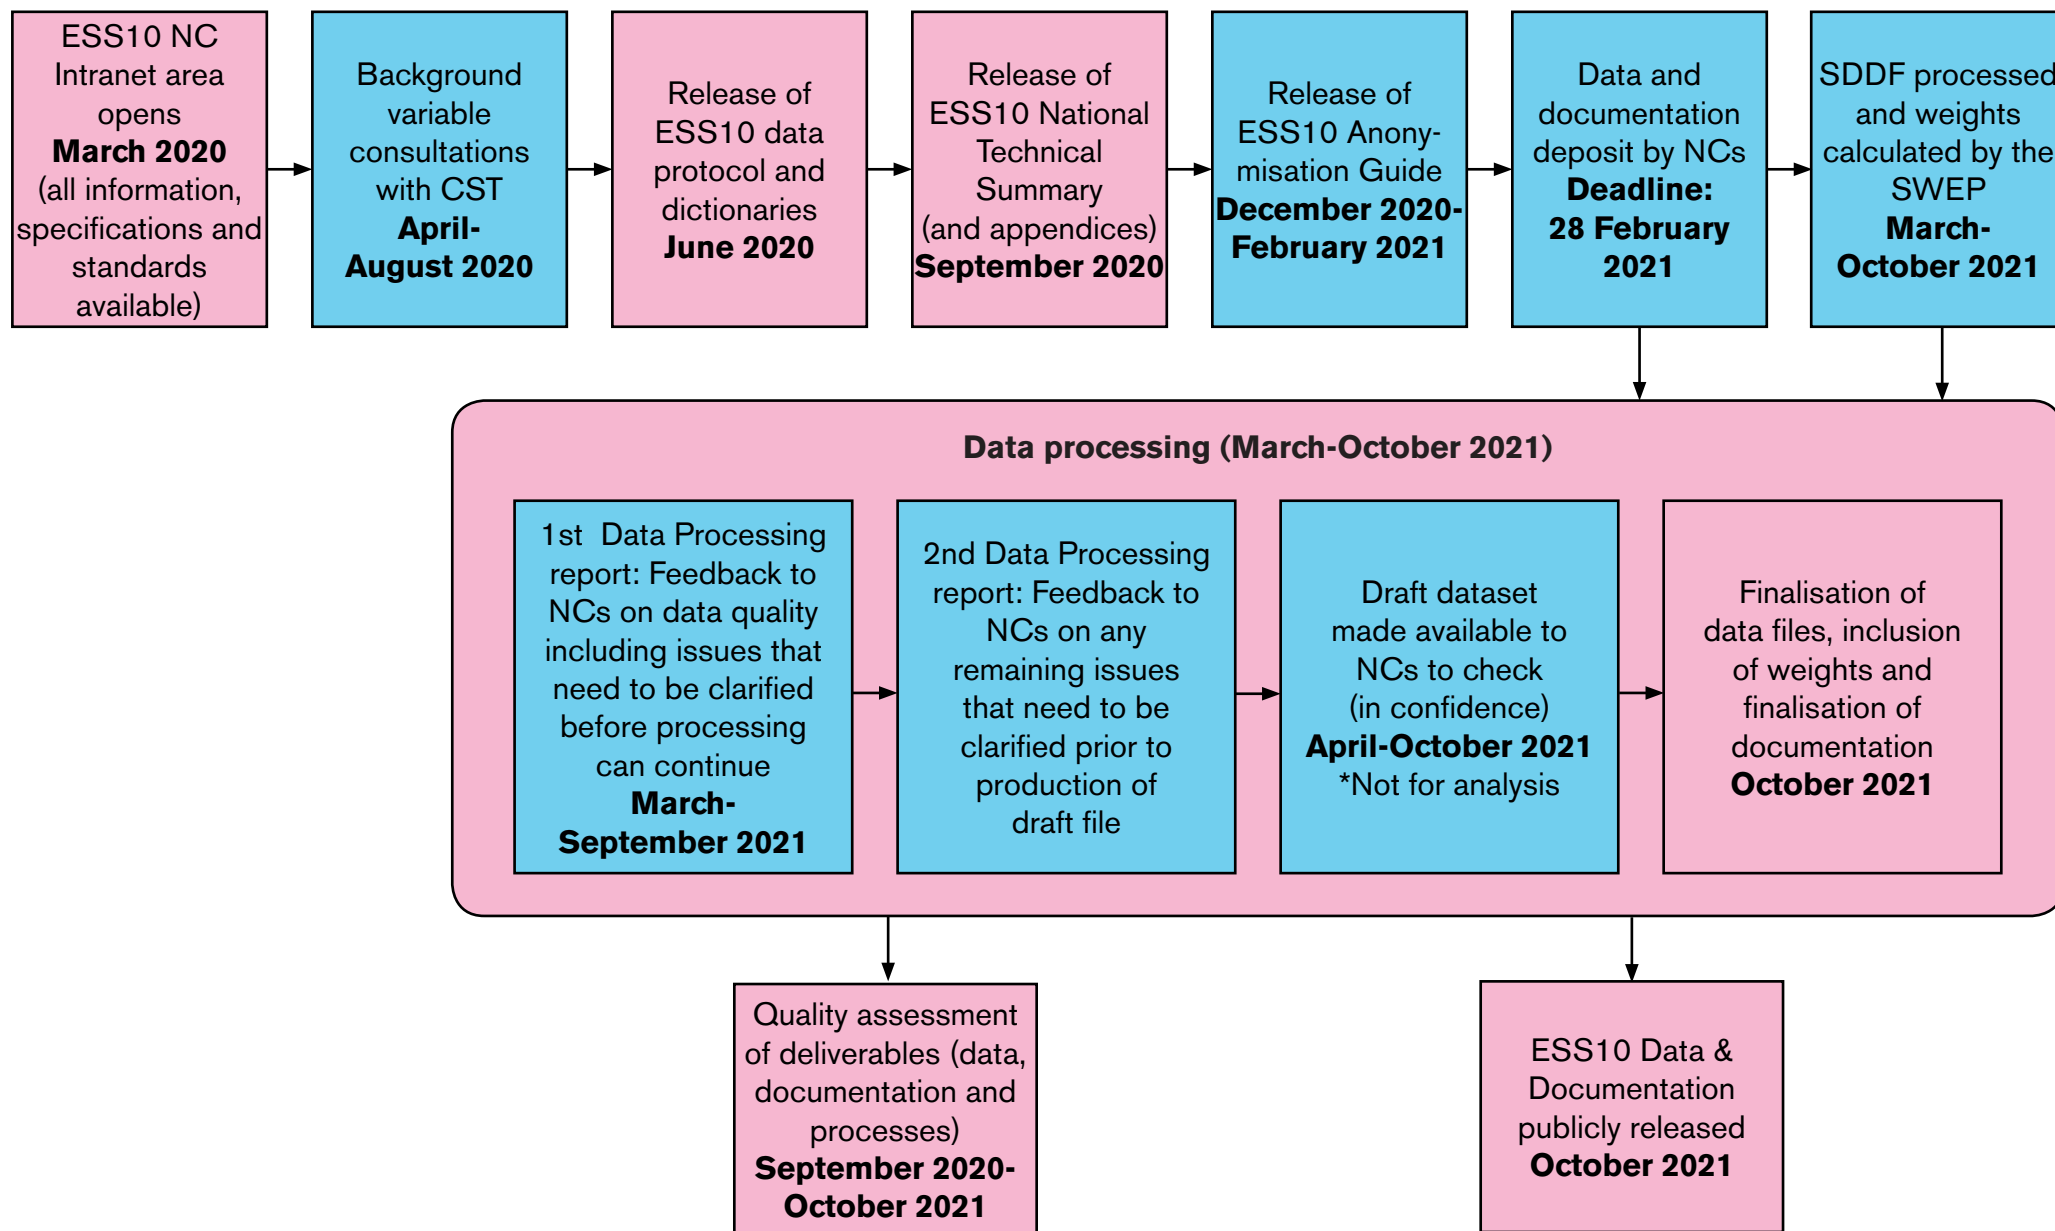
ESS10 NC Intranet area opens **March 2020** (all information, specifications and standards available)

Background variable consultations with CST **April-August 2020**

Release of ESS10 data protocol and dictionaries **June 2020**

Release of ESS10 National Technical Summary (and appendices) **September 2020**

Release of ESS10 Anonymisation Guide **December 2020-February 2021**

Data and documentation deposit by NCs **Deadline: 28 February 2021**

SDDF processed and weights calculated by the SWEP **March-October 2021**

**Data processing (March-October 2021)**

1st Data Processing report: Feedback to NCs on data quality including issues that need to be clarified before processing can continue **March-September 2021**

2nd Data Processing report: Feedback to NCs on any remaining issues that need to be clarified prior to production of draft file

Draft dataset made available to NCs to check (in confidence) **April-October 2021** *Not for analysis

Finalisation of data files, inclusion of weights and finalisation of documentation **October 2021**

Quality assessment of deliverables (data, documentation and processes) **September 2020-October 2021**

ESS10 Data & Documentation publicly released **October 2021**